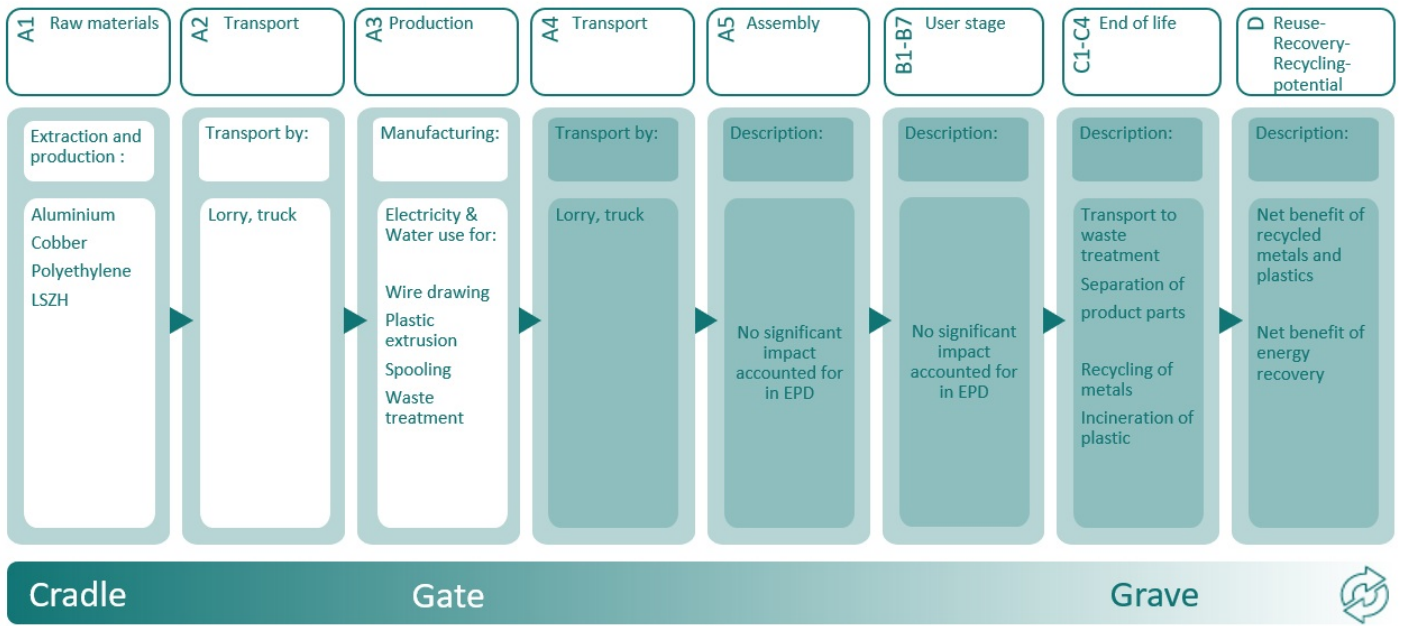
A1 Raw materials

A2 Transport

A3 Production

A4 Transport

A5 Assembly

B1-B7 User stage

C1-C4 End of life

D Reuse-Recovery-Recycling-potential

Extraction and production :

Aluminium
Cobber
Polyethylene
LSZH

Transport by:

Lorry, truck

Manufacturing:

Electricity & Water use for:

Wire drawing
Plastic extrusion
Spooling
Waste treatment

Transport by:

Lorry, truck

Description:

No significant impact accounted for in EPD

Description:

No significant impact accounted for in EPD

Description:

Transport to waste treatment
Separation of product parts
Recycling of metals
Incineration of plastic

Description:

Net benefit of recycled metals and plastics
Net benefit of energy recovery

Cradle

Gate

Grave